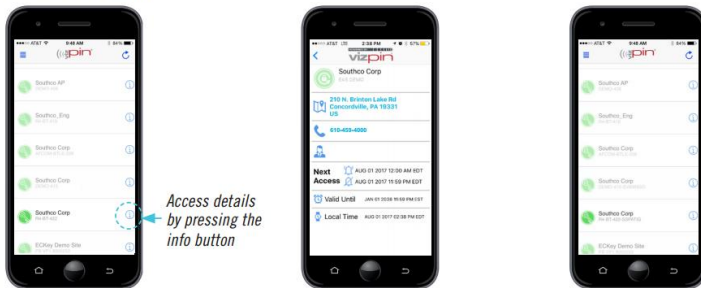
AT&T 9:48 AM 84%

vizpin

Southco AP

Southco_Eng

Southco Corp

Southco Corp

Southco Corp

ECKey Demo Site

Access details by pressing the info button

AT&T 2:58 PM 97%

vizpin

Southco Corp

210 N. Brinton Lake Rd Concordville, PA 19331 US

610-459-4000

Next Access AUG 01 2017 12:30 AM EDT AUG 01 2017 11:59 PM EDT

Valid Until JAN 01 2038 11:59 PM EDT

Local Time AUG 01 2017 02:38 PM EDT

AT&T 9:48 AM 84%

vizpin

Southco AP

Southco_Eng

Southco Corp

Southco Corp

Southco Corp

ECKey Demo Site